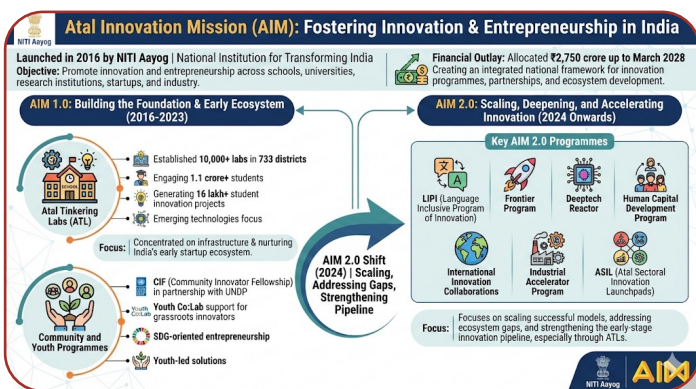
NITI Aayog

Atal Innovation Mission (AIM): Fostering Innovation & Entrepreneurship in India

Launched in 2016 by NITI Aayog | National Institution for Transforming India
Objective: Promote innovation and entrepreneurship across schools, universities, research institutions, startups, and industry.

Financial Outlay: Allocated ₹2,750 crore up to March 2028
Creating an integrated national framework for innovation programmes, partnerships, and ecosystem development.

AIM 1.0: Building the Foundation & Early Ecosystem (2016-2023)

SCHOOL
Atal Tinkering Labs (ATL)

Established 10,000+ labs in 733 districts
Engaging 1.1 crore+ students
Generating 16 lakh+ student innovation projects
Emerging technologies focus

Focus: Concentrated on infrastructure & nurturing India's early startup ecosystem.

Community and Youth Programmes

CIF (Community Innovator Fellowship) in partnership with UNDP
Youth Co:Lab
Youth Co:Lab support for grassroots innovators
SDG-oriented entrepreneurship
Youth-led solutions

AIM 2.0 Shift (2024) | Scaling, Addressing Gaps, Strengthening Pipeline

AIM 2.0: Scaling, Deepening, and Accelerating Innovation (2024 Onwards)

Key AIM 2.0 Programmes

LIPI (Language Inclusive Program of Innovation)
Frontier Program
Deeptech Reactor
Human Capital Development Program
International Innovation Collaborations
Industrial Accelerator Program
ASIL (Atal Sectoral Innovation Launchpads)

Focus: Focuses on scaling successful models, addressing ecosystem gaps, and strengthening the early-stage innovation pipeline, especially through ATLs.

NITI Aayog
AIM